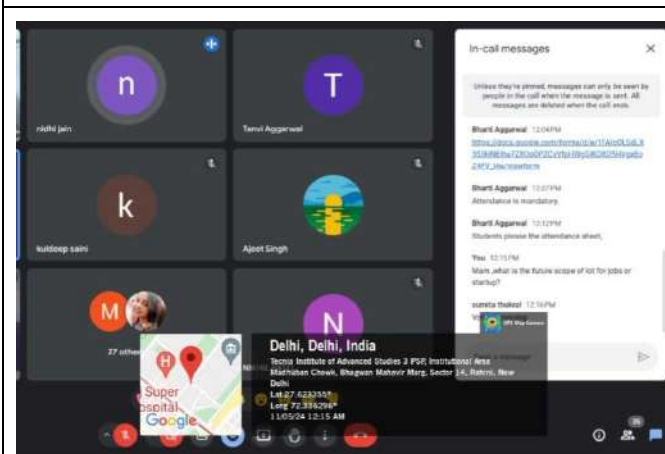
n

nidhi jain

T

Tanvi Aggarwal

k

kuldeep saini

Ajeet Singh

M

27 others

N

In-call messages

Unless they're pinned, messages can only be seen by people in the call when the message is sent. All messages are deleted when the call ends.

Bharti Aggarwal 12:04 PM
https://docs.google.com/forms/d/e/1FAIpQLSdLX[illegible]

Bharti Aggarwal 12:07 PM
Attendance is mandatory.

Bharti Aggarwal 12:12 PM
Students please the attendance sheet.

You 12:15 PM
Mam ,what is the future scope of iot for jobs or startup?

sumita thakral 12:16 PM
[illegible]

GPS Map Camera

Delhi, Delhi, India
Tecnia Institute of Advanced Studies 3 PSP, Institutional Area Madhuban Chowk, Bhagwan Mahavir Marg, Sector 14, Rohini, New Delhi
Lat 27.623355°
Long 72.336296°
11/05/24 12:15 AM

Super
ospital
Google